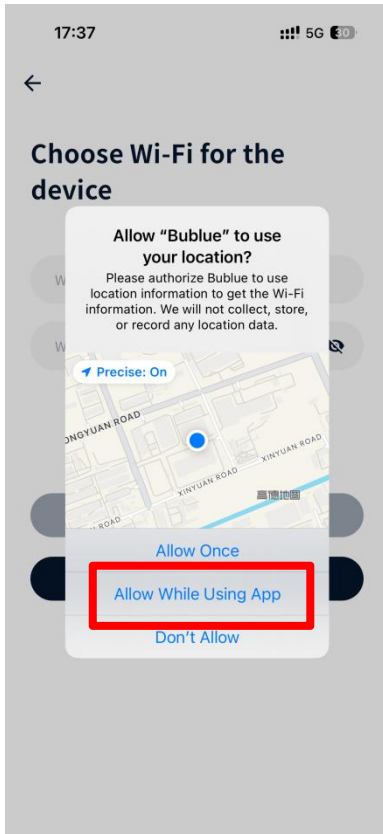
17:37

5G 30

←

Choose Wi-Fi for the device

W

W

Allow “Bublue” to use your location?

Please authorize Bublue to use location information to get the Wi-Fi information. We will not collect, store, or record any location data.

Precise: On

ONGYUAN ROAD

XINYUAN ROAD

XINYUAN ROAD

XINYUAN ROAD

ROAD

高德地图

Allow Once

Allow While Using App

Don’t Allow